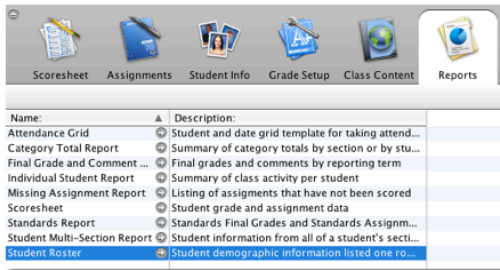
Scoresheet Assignments Student Info Grade Setup Class Content Reports

| Name: ▲ | Description: |
|---|---|
| Attendance Grid | Student and date grid template for taking attend... |
| Category Total Report | Summary of category totals by section or by stu... |
| Final Grade and Comment ... | Final grades and comments by reporting term |
| Individual Student Report | Summary of class activity per student |
| Missing Assignment Report | Listing of assigments that have not been scored |
| Scoresheet | Student grade and assignment data |
| Standards Report | Standards Final Grades and Standards Assignm... |
| Student Multi-Section Report | Student information from all of a student's secti... |
| Student Roster | Student demographic information listed one ro... |